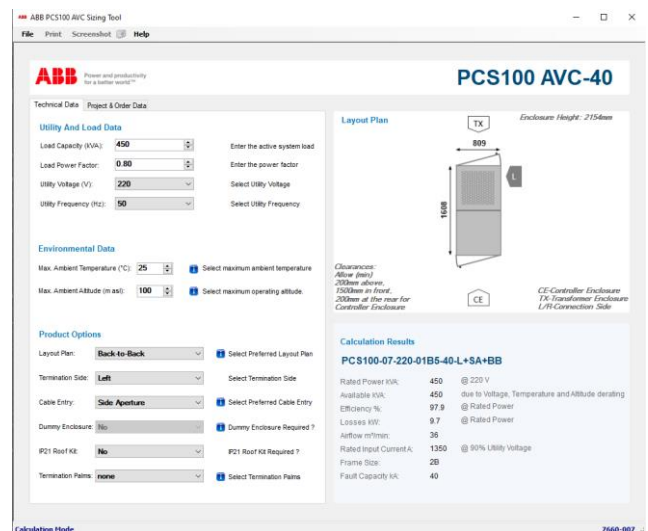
ABB PCS100 AVC Sizing Tool

File Print Screenshot Help

ABB Power and productivity for a better world™

PCS100 AVC-40

Technical Data | Project & Order Data

Utility And Load Data

Load Capacity (kVA): 450 Enter the active system load

Load Power Factor: 0.80 Enter the power factor

Utility Voltage (V): 220 Select Utility Voltage

Utility Frequency (Hz): 50 Select Utility Frequency

Environmental Data

Max. Ambient Temperature (°C): 25 Select maximum ambient temperature

Max. Ambient Altitude (m asl): 100 Select maximum operating altitude.

Product Options

Layout Plan: Back-to-Back Select Preferred Layout Plan

Termination Side: Left Select Termination Side

Cable Entry: Side Aperture Select Preferred Cable Entry

Dummy Enclosure: No Dummy Enclosure Required ?

IP21 Roof Kit: No IP21 Roof Kit Required ?

Termination Palms: none Select Termination Palms

Layout Plan

Enclosure Height: 2154mm

TX

809

L

1608

Clearances:
Allow (min)
200mm above,
1500mm in front,
200mm at the rear for Controller Enclosure

CE

CE-Controller Enclosure
TX-Transformer Enclosure
L/R-Connection Side

Calculation Results

PCS100-07-220-01B5-40-L+SA+BB

| | | |
|---|---|---|
| Rated Power kVA: | 450 | @ 220 V |
| Available kVA: | 450 | due to Voltage, Temperature and Altitude derating |
| Efficiency %: | 97.9 | @ Rated Power |
| Losses kW: | 9.7 | @ Rated Power |
| Airflow m³/min: | 36 | |
| Rated Input Current A: | 1350 | @ 90% Utility Voltage |
| Frame Size: | 2B | |
| Fault Capacity kA: | 40 | |

Calculation Mode

7660-007